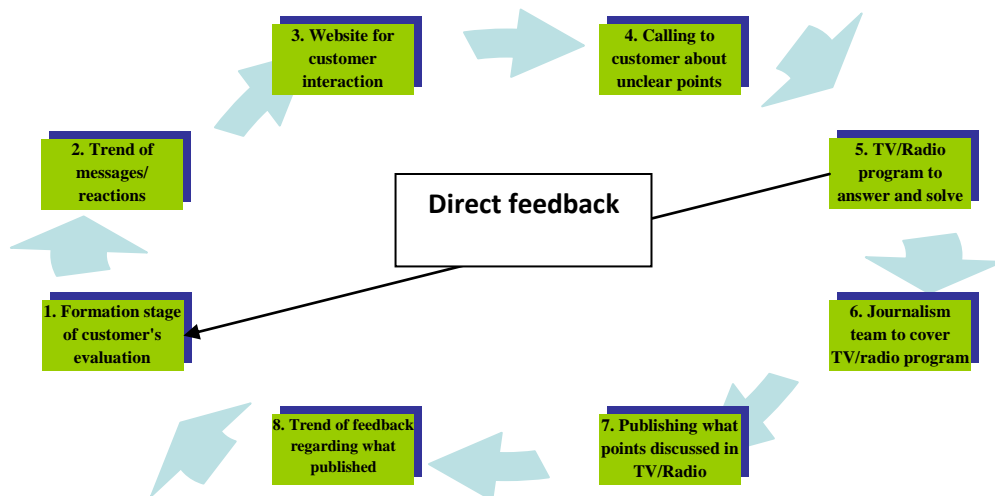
3. Website for customer interaction

4. Calling to customer about unclear points

2. Trend of messages/ reactions

5. TV/Radio program to answer and solve

Direct feedback

1. Formation stage of customer's evaluation

6. Journalism team to cover TV/radio program

8. Trend of feedback regarding what published

7. Publishing what points discussed in TV/Radio